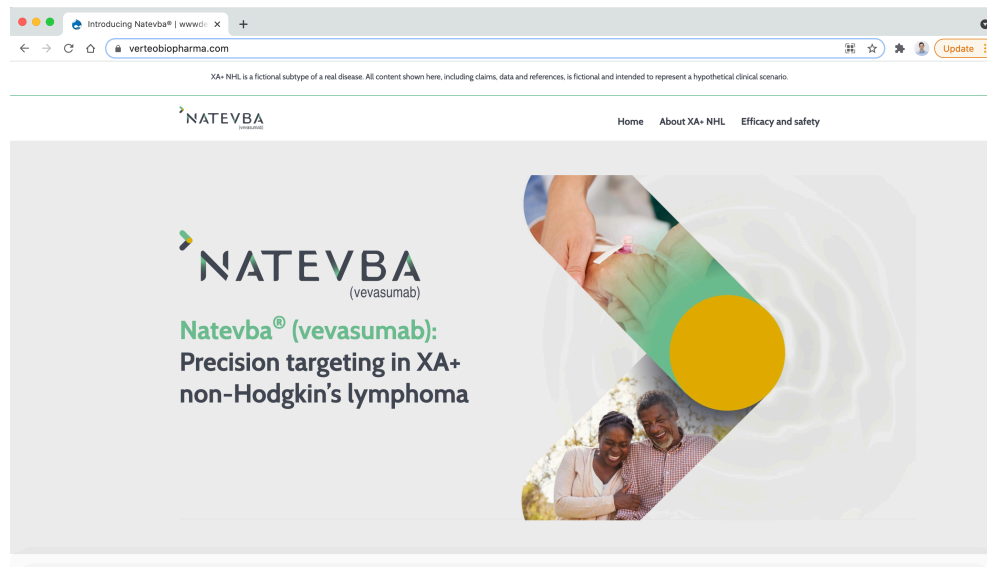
Introducing Natevba® | wwwd

verteobiopharma.com

Update

XA+ NHL is a fictional subtype of a real disease. All content shown here, including claims, data and references, is fictional and intended to represent a hypothetical clinical scenario.

NATEVBA (vevasumab)

Home About XA+ NHL Efficacy and safety

NATEVBA (vevasumab)

Natevba® (vevasumab): Precision targeting in XA+ non-Hodgkin's lymphoma